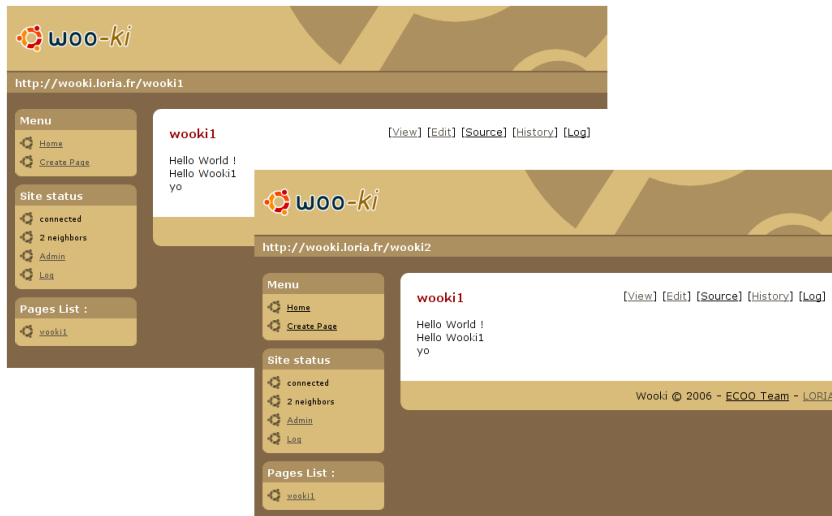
woo-ki

http://wooki.loria.fr/wooki1

Menu

Home

Create Page

Site status

connected

2 neighbors

Admin

Log

Pages List :

wooki1

wooki1

[View] [Edit] [Source] [History] [Log]

Hello World !
Hello Wooki1
yo

woo-ki

http://wooki.loria.fr/wooki2

Menu

Home

Create Page

Site status

connected

2 neighbors

Admin

Log

Pages List :

wooki1

wooki1

[View] [Edit] [Source] [History] [Log]

Hello World !
Hello Wooki1
yo

Wooki © 2006 - ECOO Team - LORIA